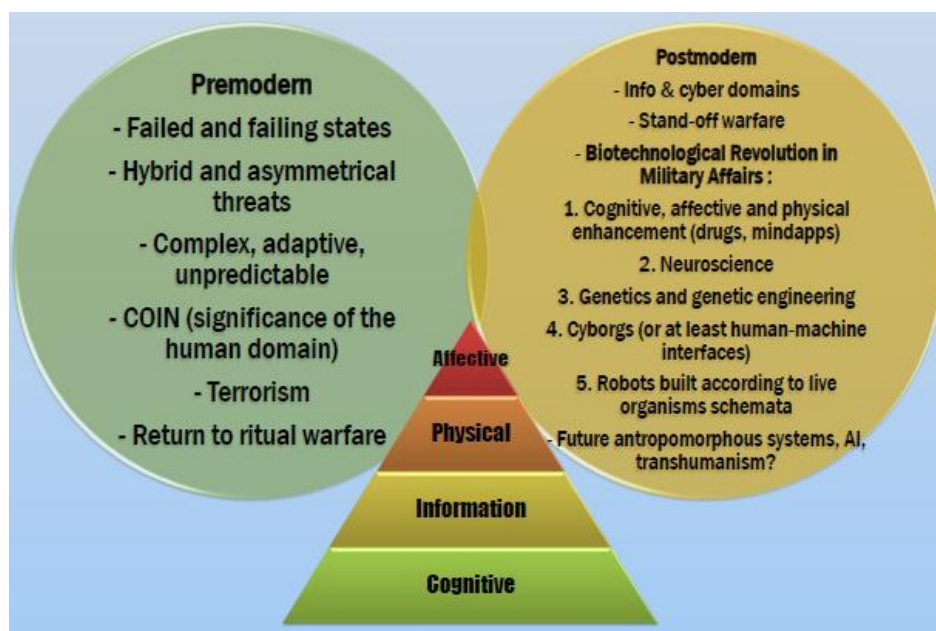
Premodern

- Failed and failing states

- Hybrid and asymmetrical threats

- Complex, adaptive, unpredictable

- COIN (significance of the human domain)

- Terrorism

- Return to ritual warfare

Postmodern

- Info & cyber domains

- Stand-off warfare

- Biotechnological Revolution in Military Affairs :

1. Cognitive, affective and physical enhancement (drugs, mindapps)

2. Neuroscience

3. Genetics and genetic engineering

4. Cyborgs (or at least human-machine interfaces)

5. Robots built according to live organisms schemata

- Future antropomorphous systems, AI, transhumanism?

Affective

Physical

Information

Cognitive